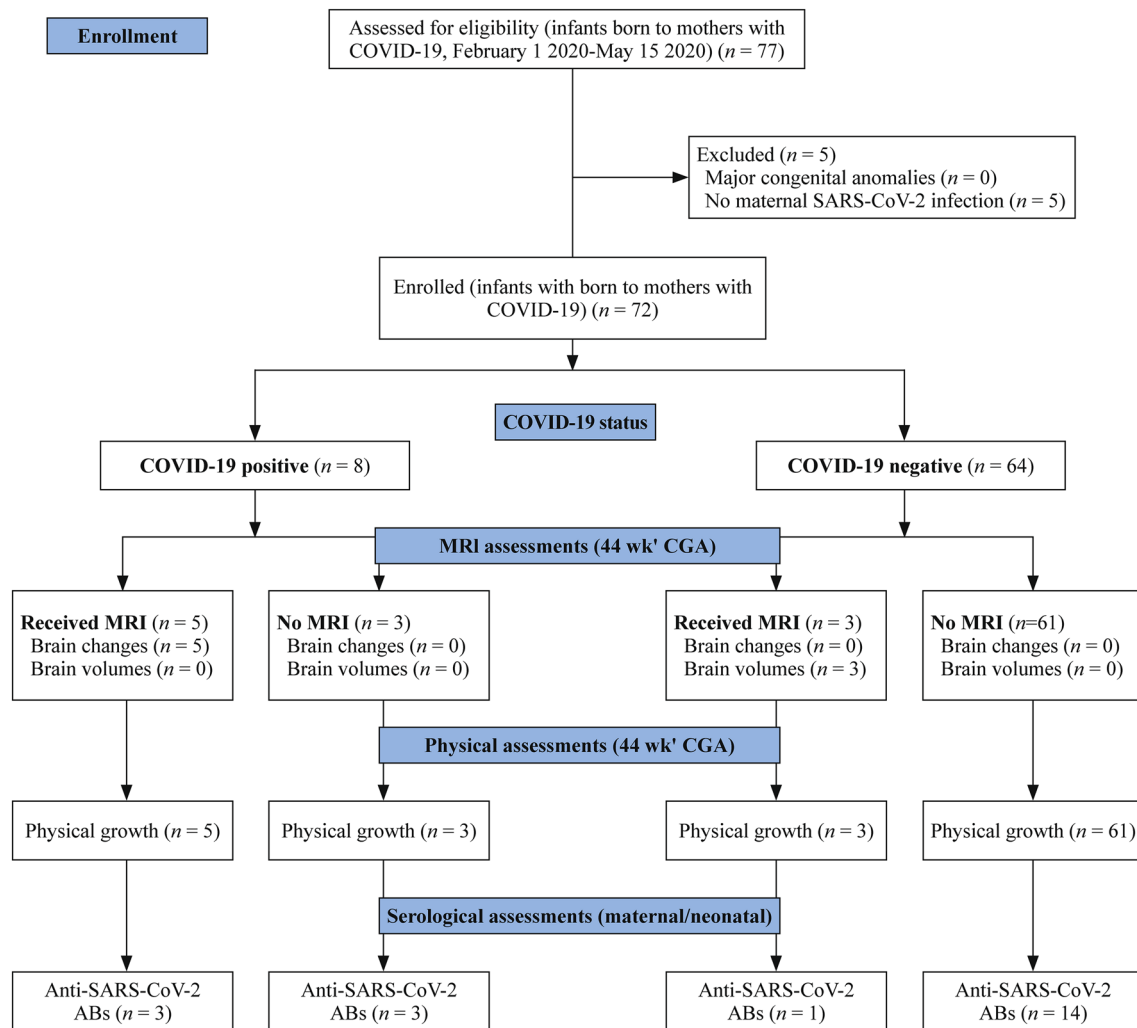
Enrollment

Assessed for eligibility (infants born to mothers with COVID-19, February 1 2020-May 15 2020) ($n$ = 77)

Excluded ($n$ = 5)
Major congenital anomalies ($n$ = 0)
No maternal SARS-CoV-2 infection ($n$ = 5)

Enrolled (infants with born to mothers with COVID-19) ($n$ = 72)

COVID-19 status

COVID-19 positive ($n$ = 8)

COVID-19 negative ($n$ = 64)

MRI assessments (44 wk' CGA)

Received MRI ($n$ = 5)
Brain changes ($n$ = 5)
Brain volumes ($n$ = 0)

No MRI ($n$ = 3)
Brain changes ($n$ = 0)
Brain volumes ($n$ = 0)

Received MRI ($n$ = 3)
Brain changes ($n$ = 0)
Brain volumes ($n$ = 3)

No MRI ($n$=61)
Brain changes ($n$ = 0)
Brain volumes ($n$ = 0)

Physical assessments (44 wk' CGA)

Physical growth ($n$ = 5)

Physical growth ($n$ = 3)

Physical growth ($n$ = 3)

Physical growth ($n$ = 61)

Serological assessments (maternal/neonatal)

Anti-SARS-CoV-2 ABs ($n$ = 3)

Anti-SARS-CoV-2 ABs ($n$ = 3)

Anti-SARS-CoV-2 ABs ($n$ = 1)

Anti-SARS-CoV-2 ABs ($n$ = 14)